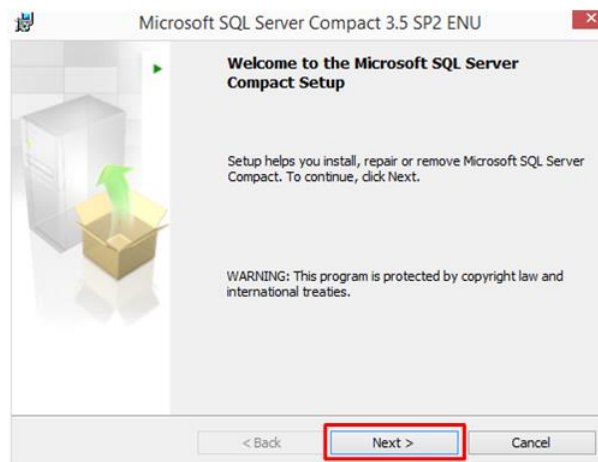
Microsoft SQL Server Compact 3.5 SP2 ENU

Welcome to the Microsoft SQL Server Compact Setup

Setup helps you install, repair or remove Microsoft SQL Server Compact. To continue, click Next.

WARNING: This program is protected by copyright law and international treaties.

< Back

Next >

Cancel